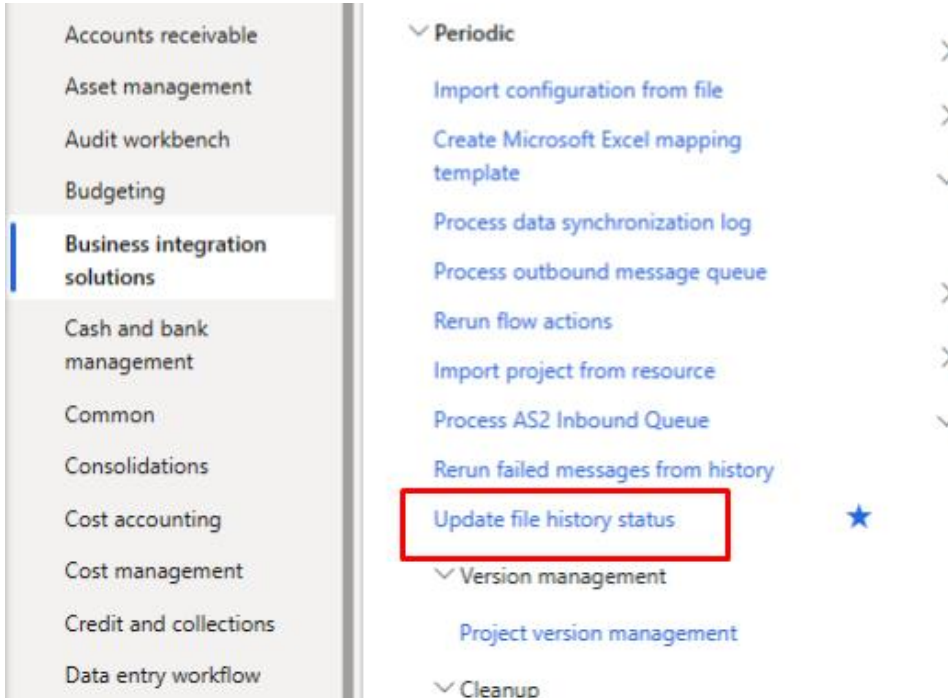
Accounts receivable
Asset management
Audit workbench
Budgeting
Business integration solutions
Cash and bank management
Common
Consolidations
Cost accounting
Cost management
Credit and collections
Data entry workflow

Periodic
Import configuration from file
Create Microsoft Excel mapping template
Process data synchronization log
Process outbound message queue
Rerun flow actions
Import project from resource
Process AS2 Inbound Queue
Rerun failed messages from history
Update file history status
Version management
Project version management
Cleanup